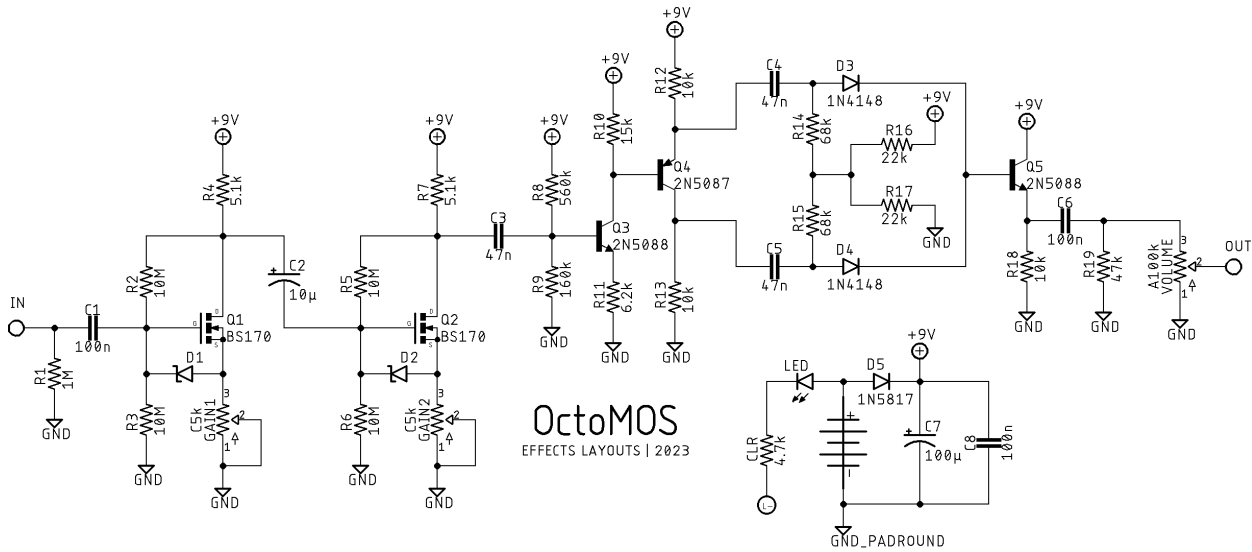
+9V
+9V
+9V
+9V
+9V
+9V
+9V
+9V

IN
C1
100n
R1
1M
GND

R4
5.1k
R2
10M
Q1
BS170
D1
R3
10M
C5k
GAIN1
GND
GND
C2
10µ

R7
5.1k
R5
10M
Q2
BS170
D2
R6
10M
C5k
GAIN2
GND
GND

C3
47n
R8
560k
R9
160k
GND
Q3
2N5088
R10
15k
R11
6.2k
GND

R12
10k
Q4
2N5087
R13
10k
GND

C4
47n
D3
1N4148
R14
68k
R16
22k
R15
68k
R17
22k
GND
C5
47n
D4
1N4148

Q5
2N5088
C6
100n
R18
10k
GND
R19
47k
GND
A100k
VOLUME
GND
OUT

OctoMOS
EFFECTS LAYOUTS | 2023

LED
D5
1N5817
CLR
4.7k
C7
100µ
C8
100n
GND_PADROUND